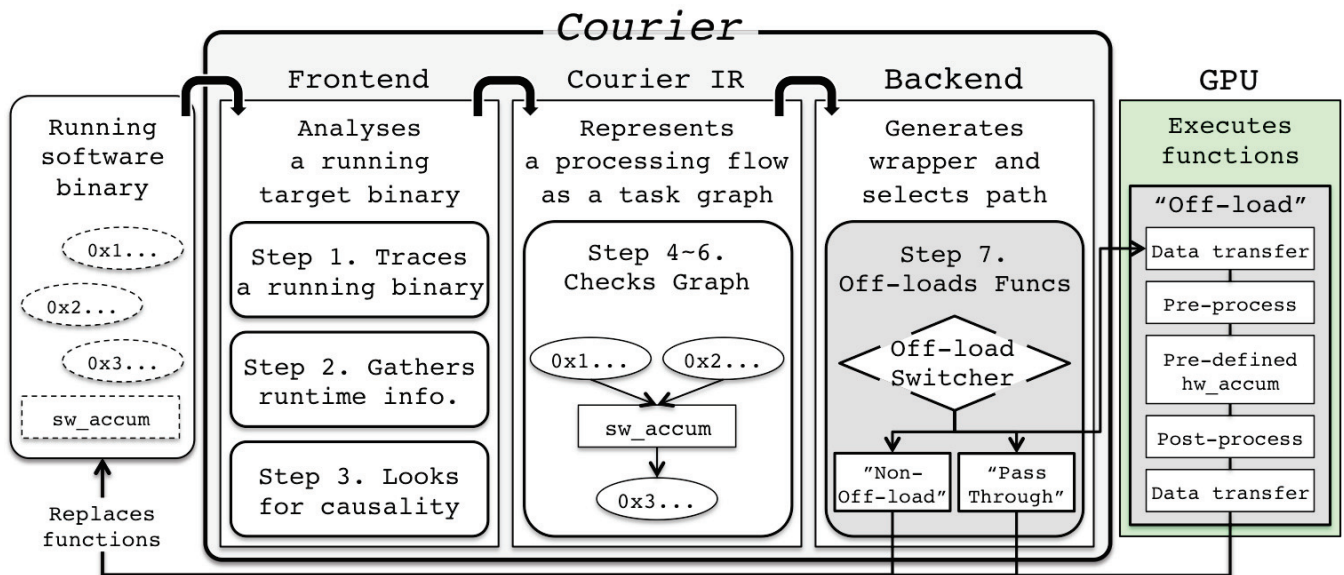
Courier

Running software binary

0x1...

0x2...

0x3...

sw_accum

Replaces functions

Frontend

Analyses a running target binary

Step 1. Traces a running binary

Step 2. Gathers runtime info.

Step 3. Looks for causality

Courier IR

Represents a processing flow as a task graph

Step 4~6. Checks Graph

0x1...

0x2...

sw_accum

0x3...

Backend

Generates wrapper and selects path

Step 7. Off-loads Funcs

Off-load Switcher

"Non-Off-load"

"Pass Through"

GPU

Executes functions

"Off-load"

Data transfer

Pre-process

Pre-defined hw_accum

Post-process

Data transfer